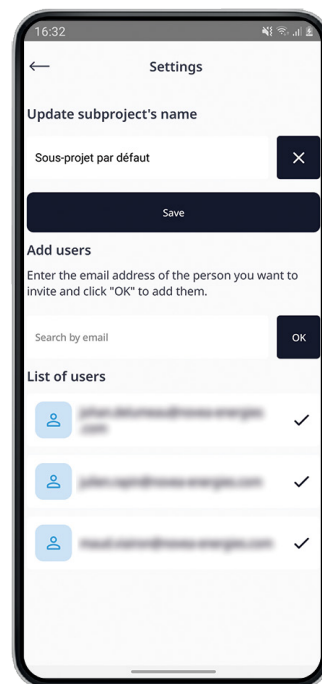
16:32

Settings

Update subproject's name

Sous-projet par défaut

Save

Add users

Enter the email address of the person you want to invite and click "OK" to add them.

Search by email

OK

List of users

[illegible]

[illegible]

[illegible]